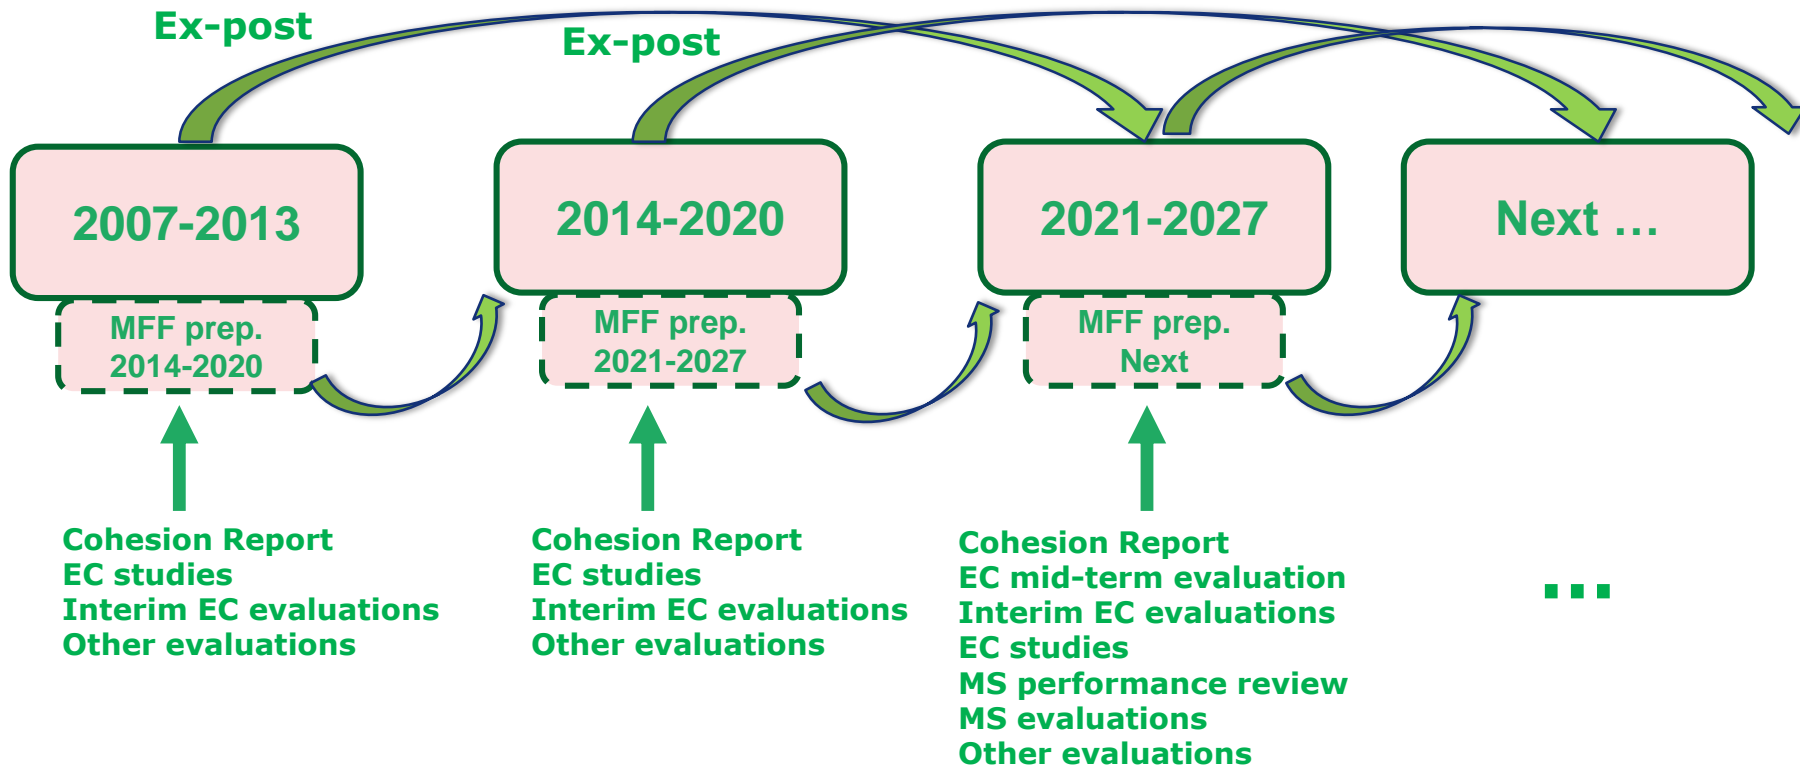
Ex-post

Ex-post

2007-2013

MFF prep.
2014-2020

2014-2020

MFF prep.
2021-2027

2021-2027

MFF prep.
Next

Next …

Cohesion Report
EC studies
Interim EC evaluations
Other evaluations

Cohesion Report
EC studies
Interim EC evaluations
Other evaluations

Cohesion Report
EC mid-term evaluation
Interim EC evaluations
EC studies
MS performance review
MS evaluations
Other evaluations

…